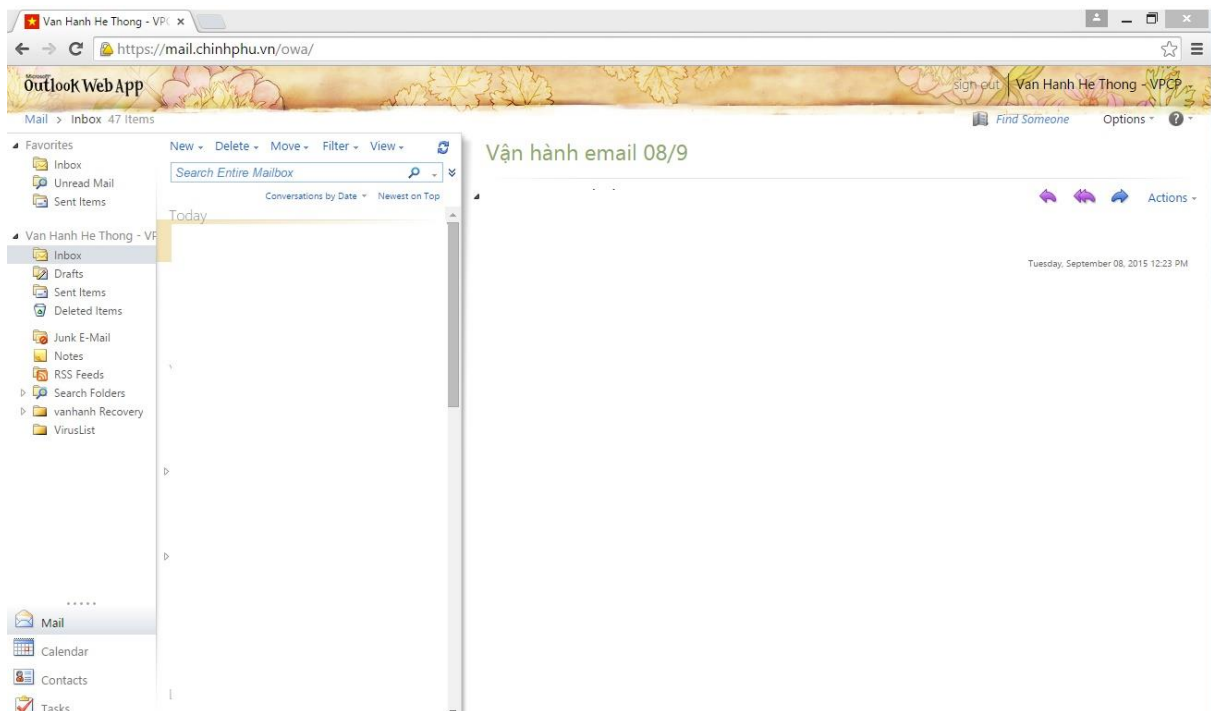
Van Hanh He Thong - VPC ×

https://mail.chinhphu.vn/owa/

Microsoft Outlook Web App

sign out Van Hanh He Thong - VPCP

Mail > Inbox 47 Items

Find Someone Options ?

Favorites
Inbox
Unread Mail
Sent Items

Van Hanh He Thong - VF
Inbox
Drafts
Sent Items
Deleted Items
Junk E-Mail
Notes
RSS Feeds
Search Folders
vanhanh Recovery
VirusList

Mail
Calendar
Contacts
Tasks

New Delete Move Filter View

Search Entire Mailbox

Conversations by Date Newest on Top

Today

Vận hành email 08/9

Actions

Tuesday, September 08, 2015 12:23 PM